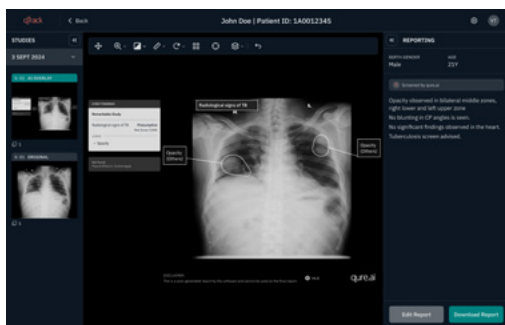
qTrack < Back

John Doe | Patient ID: 1A0012345

STUDIES

3 SEPT 2024

AI OVERLAY

ORIGINAL

Radiological signs of TB

Opacity (Others)

Opacity (Others)

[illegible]

qure.ai

REPORTING

BIRTH GENDER
Male

AGE
25Y

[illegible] by qure.ai

Opacity observed in bilateral middle zones, right lower and left upper zone
No blunting in CP angles is seen.
No significant findings observed in the heart.
Tuberculosis screen advised.

Edit Report

Download Report